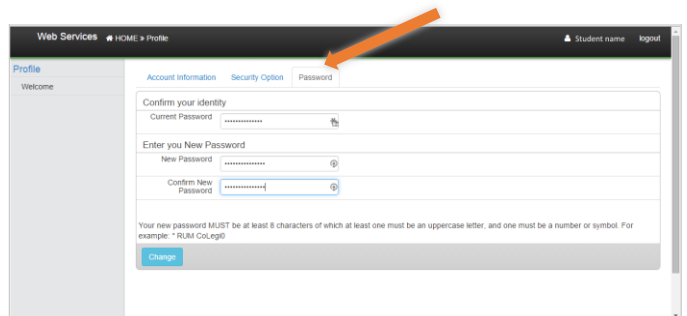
Web Services HOME » Profile

Student name logout

Profile

Welcome

Account Information Security Option Password

Confirm your identity

Current Password ••••••••••••••

Enter you New Password

New Password ••••••••••••••

Confirm New Password ••••••••••••••

Your new password MUST be at least 8 characters of which at least one must be an uppercase letter, and one must be a number or symbol. For example: * RUM CoLegi0

Change